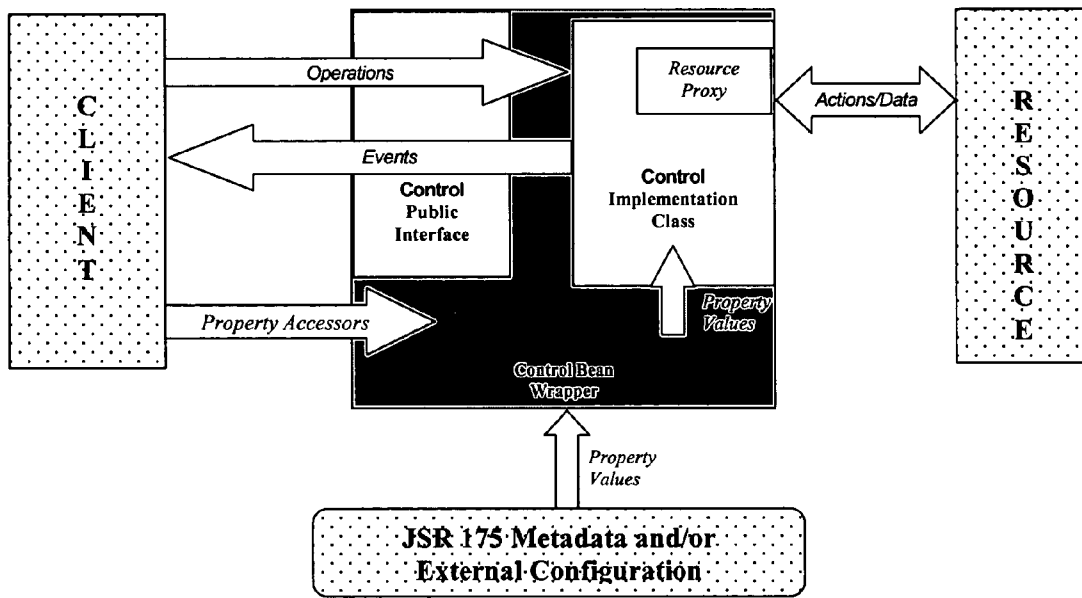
C
L
I
E
N
T

Operations

Events

Property Accessors

Control
Public
Interface

Resource
Proxy

Control
Implementation
Class

Property
Values

Control Bean
Wrapper

Actions/Data

R
E
S
O
U
R
C
E

Property
Values

JSR 175 Metadata and/or
External Configuration